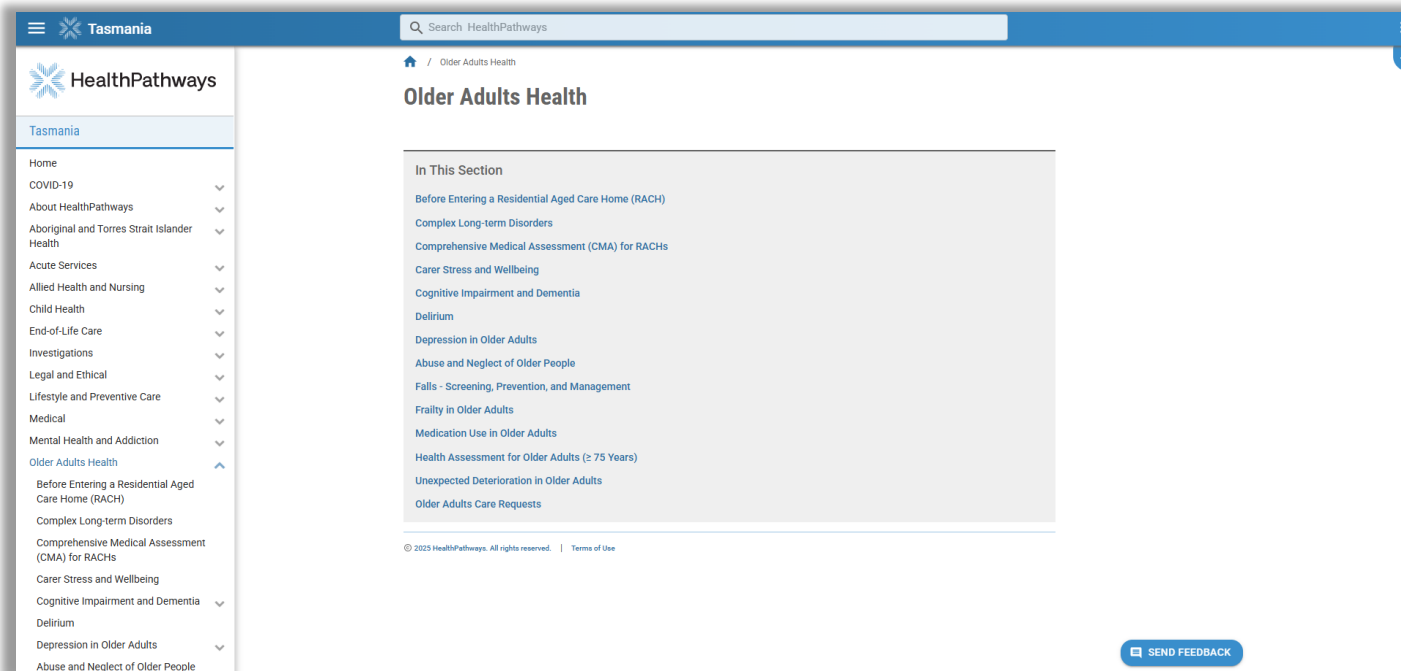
Tasmania

Search HealthPathways

HealthPathways

Tasmania

Home
COVID-19
About HealthPathways
Aboriginal and Torres Strait Islander Health
Acute Services
Allied Health and Nursing
Child Health
End-of-Life Care
Investigations
Legal and Ethical
Lifestyle and Preventive Care
Medical
Mental Health and Addiction
Older Adults Health
Before Entering a Residential Aged Care Home (RACH)
Complex Long-term Disorders
Comprehensive Medical Assessment (CMA) for RACHs
Carer Stress and Wellbeing
Cognitive Impairment and Dementia
Delirium
Depression in Older Adults
Abuse and Neglect of Older People

/ Older Adults Health

Older Adults Health

In This Section

Before Entering a Residential Aged Care Home (RACH)
Complex Long-term Disorders
Comprehensive Medical Assessment (CMA) for RACHs
Carer Stress and Wellbeing
Cognitive Impairment and Dementia
Delirium
Depression in Older Adults
Abuse and Neglect of Older People
Falls - Screening, Prevention, and Management
Frailty in Older Adults
Medication Use in Older Adults
Health Assessment for Older Adults (≥ 75 Years)
Unexpected Deterioration in Older Adults
Older Adults Care Requests

© 2025 HealthPathways. All rights reserved. | Terms of Use

SEND FEEDBACK